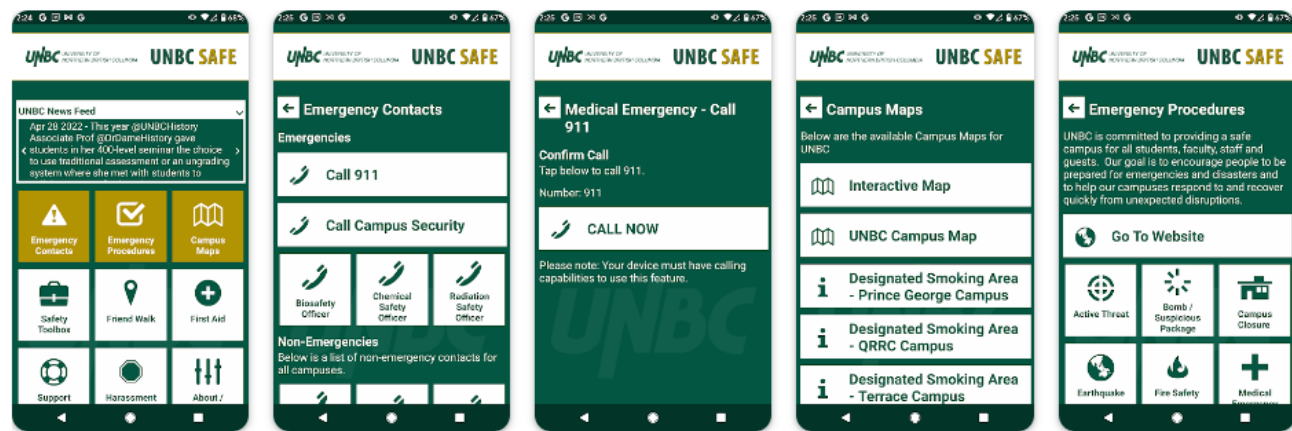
2:24 68%

UNBC UNIVERSITY OF NORTHERN BRITISH COLUMBIA UNBC SAFE

UNBC News Feed

Apr 28 2022 - This year @UNBCHistory Associate Prof @DrDameHistory gave students in her 400-level seminar the choice to use traditional assessment or an ungrading system where she met with students to

Emergency Contacts

Emergency Procedures

Campus Maps

Safety Toolbox

Friend Walk

First Aid

Support

Harassment

About /

2:25 67%

UNBC UNIVERSITY OF NORTHERN BRITISH COLUMBIA UNBC SAFE

Emergency Contacts

Emergencies

Call 911

Call Campus Security

Biosafety Officer

Chemical Safety Officer

Radiation Safety Officer

Non-Emergencies

Below is a list of non-emergency contacts for all campuses.

2:25 67%

UNBC UNIVERSITY OF NORTHERN BRITISH COLUMBIA UNBC SAFE

Medical Emergency - Call 911

Confirm Call

Tap below to call 911.

Number: 911

CALL NOW

Please note: Your device must have calling capabilities to use this feature.

UNBC

2:25 67%

UNBC UNIVERSITY OF NORTHERN BRITISH COLUMBIA UNBC SAFE

Campus Maps

Below are the available Campus Maps for UNBC

Interactive Map

UNBC Campus Map

Designated Smoking Area - Prince George Campus

Designated Smoking Area - QRRC Campus

Designated Smoking Area - Terrace Campus

2:25 67%

UNBC UNIVERSITY OF NORTHERN BRITISH COLUMBIA UNBC SAFE

Emergency Procedures

UNBC is committed to providing a safe campus for all students, faculty, staff and guests. Our goal is to encourage people to be prepared for emergencies and disasters and to help our campuses respond to and recover quickly from unexpected disruptions.

Go To Website

Active Threat

Bomb / Suspicious Package

Campus Closure

Earthquake

Fire Safety

Medical Emergency